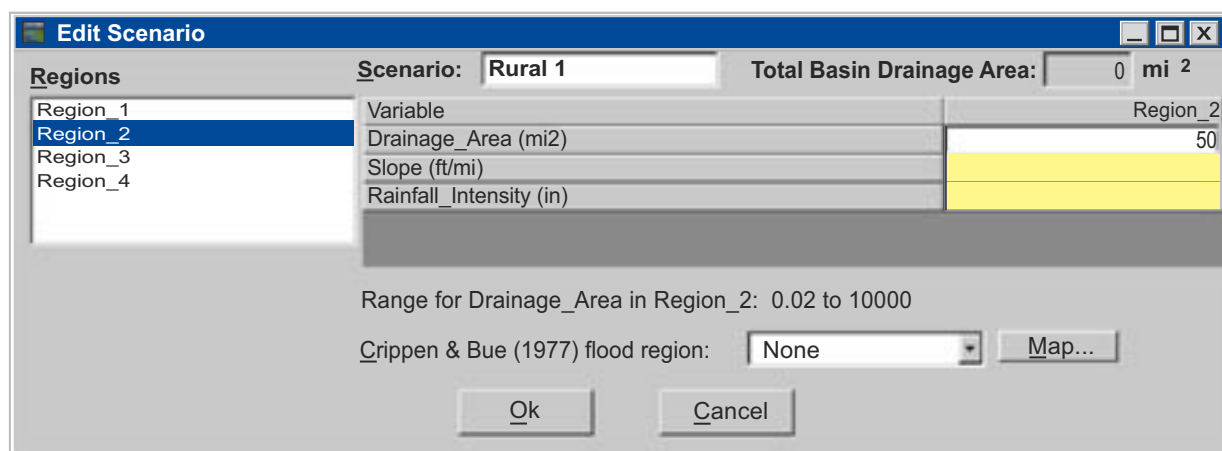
Edit Scenario

Regions

Region_1
Region_2
Region_3
Region_4

Scenario: Rural 1

Total Basin Drainage Area: 0 mi $^2$

| Variable | Region_2 |
|---|---|
| Drainage_Area (mi2) | 50 |
| Slope (ft/mi) | |
| Rainfall_Intensity (in) | |

Range for Drainage_Area in Region_2: 0.02 to 10000

Crippen & Bue (1977) flood region: None

Map...

Ok

Cancel